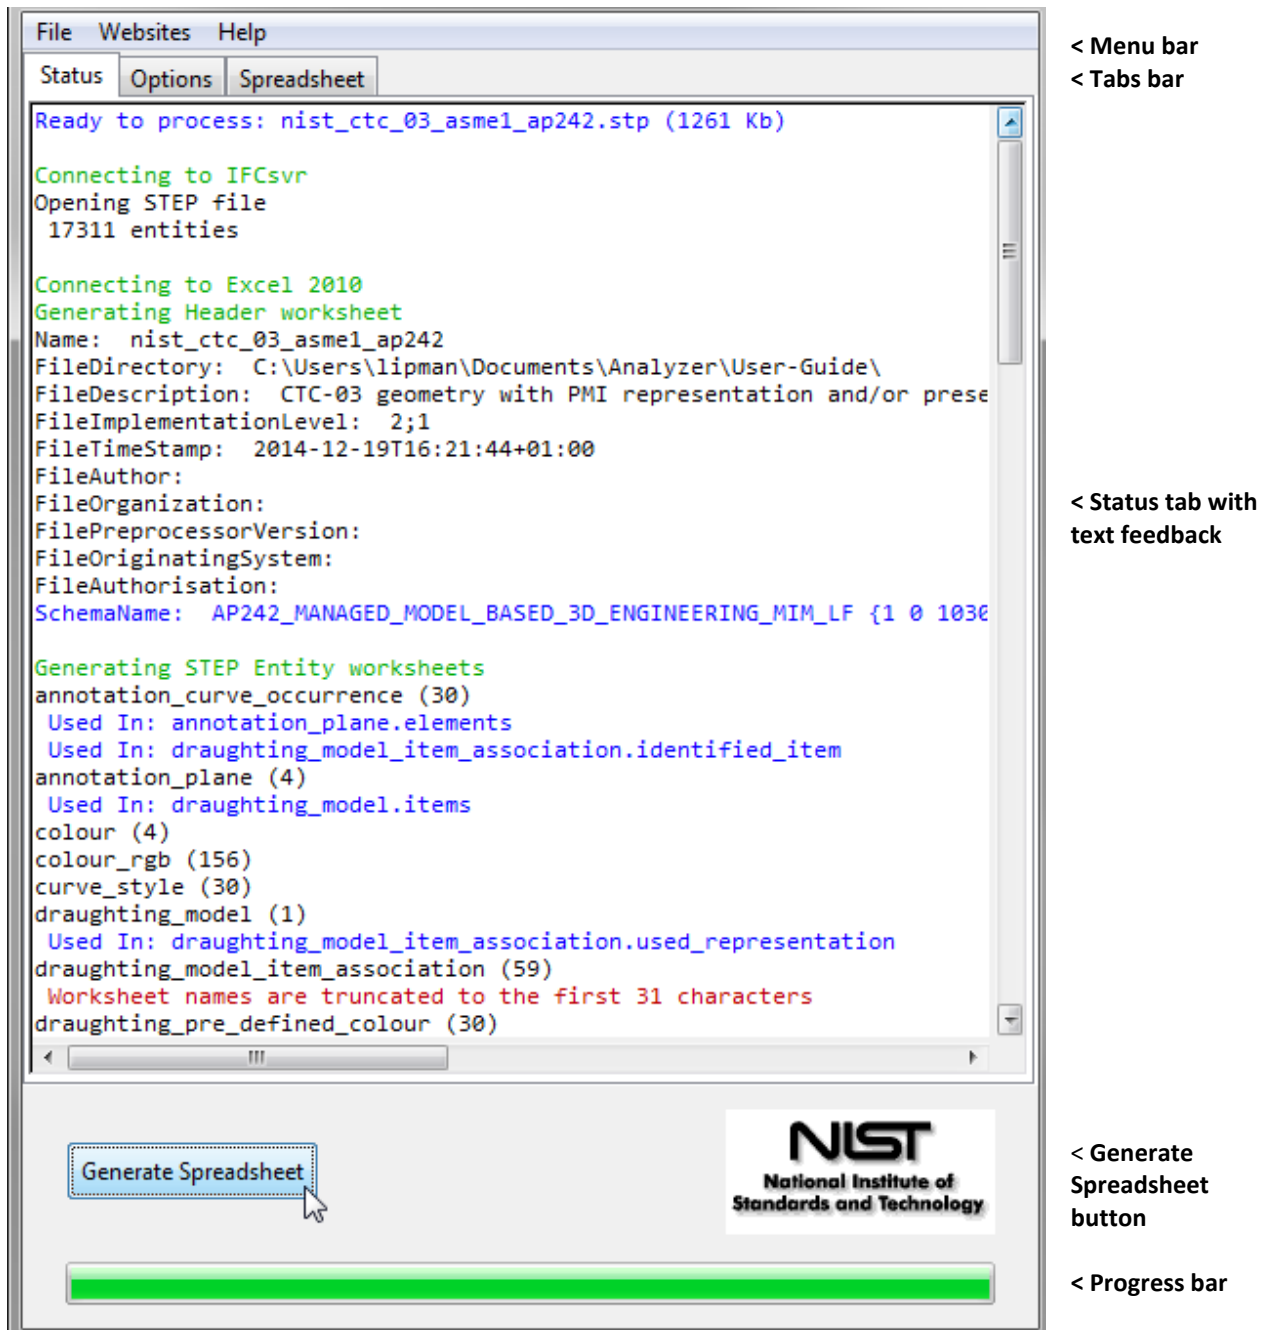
File Websites Help

Status Options Spreadsheet

Ready to process: nist_ctc_03_asme1_ap242.stp (1261 Kb)

Connecting to IFCsvr
Opening STEP file
17311 entities

Connecting to Excel 2010
Generating Header worksheet
Name: nist_ctc_03_asme1_ap242
FileDirectory: C:\Users\lipman\Documents\Analyzer\User-Guide\
FileDescription: CTC-03 geometry with PMI representation and/or prese
FileImplementationLevel: 2;1
FileTimeStamp: 2014-12-19T16:21:44+01:00
FileAuthor:
FileOrganization:
FilePreprocessorVersion:
FileOriginatingSystem:
FileAuthorisation:
SchemaName: AP242_MANAGED_MODEL_BASED_3D_ENGINEERING_MIM_LF {1 0 1030

Generating STEP Entity worksheets
annotation_curve_occurrence (30)
Used In: annotation_plane.elements
Used In: draughting_model_item_association.identified_item
annotation_plane (4)
Used In: draughting_model.items
colour (4)
colour_rgb (156)
curve_style (30)
draughting_model (1)
Used In: draughting_model_item_association.used_representation
draughting_model_item_association (59)
Worksheet names are truncated to the first 31 characters
draughting_pre_defined_colour (30)

Generate Spreadsheet

NIST
National Institute of Standards and Technology

< Menu bar
< Tabs bar

< Status tab with text feedback

< Generate Spreadsheet button

< Progress bar